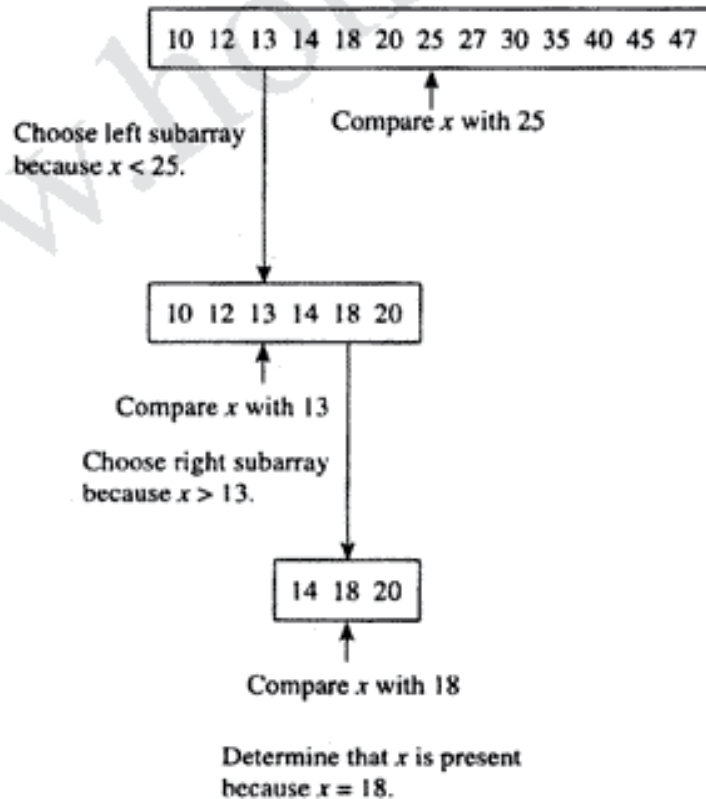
10 12 13 14 18 20 25 27 30 35 40 45 47

Compare $x$ with 25

Choose left subarray because $x < 25$.

10 12 13 14 18 20

Compare $x$ with 13

Choose right subarray because $x > 13$.

14 18 20

Compare $x$ with 18

Determine that $x$ is present because $x = 18$.